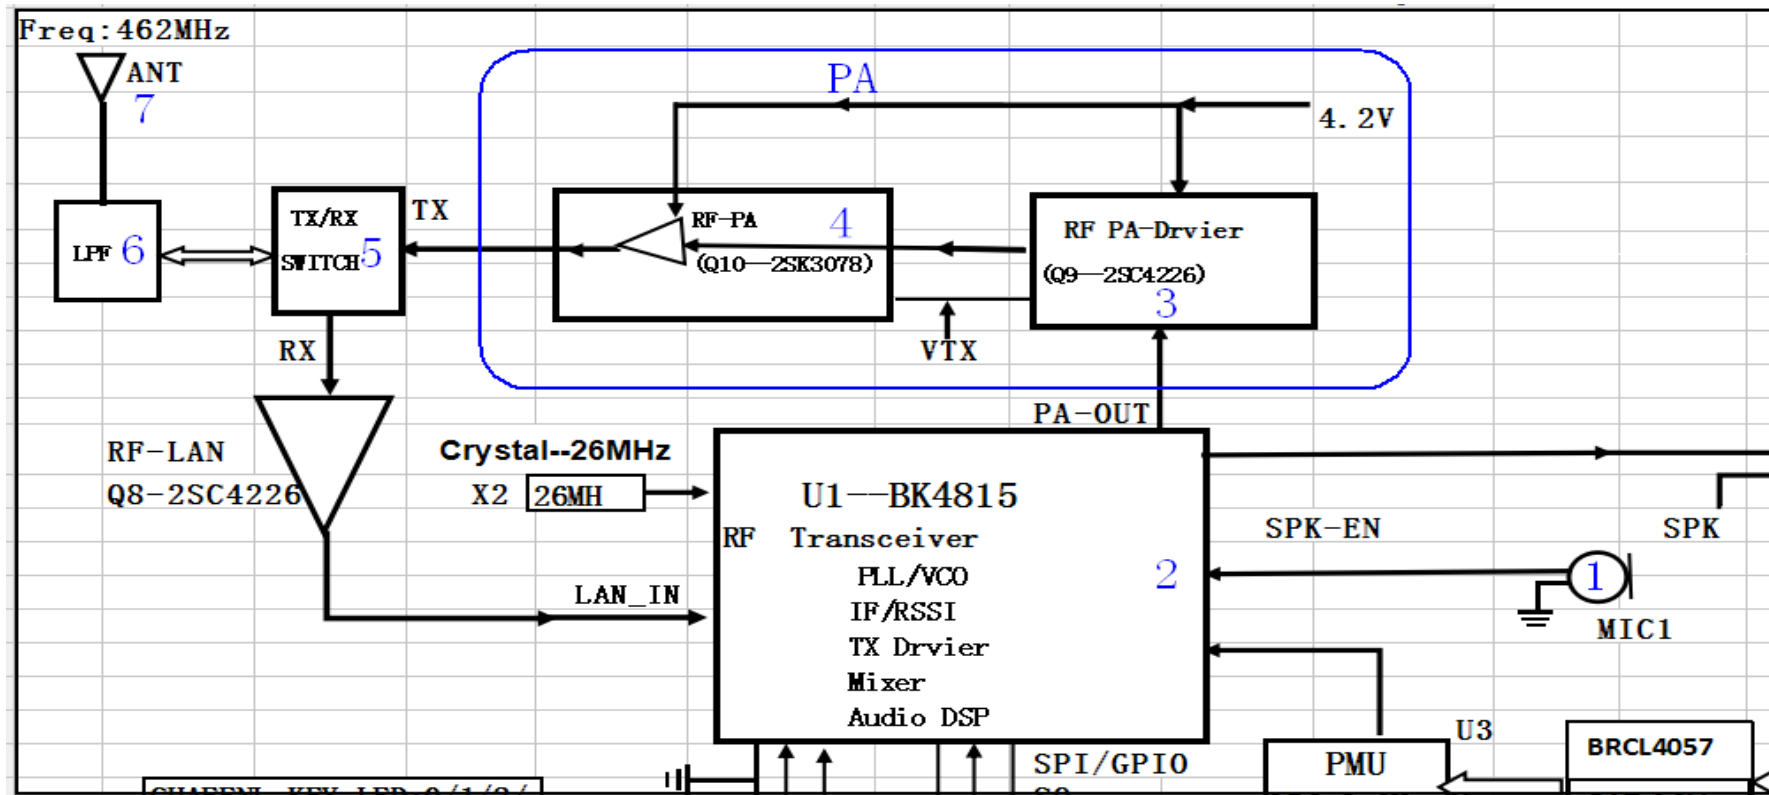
Freq:462MHz
ANT
7
PA
4.2V
TX/RX
SWITCH5
TX
RF-PA
4
(Q10—2SK3078)
RF PA-Drvier
(Q9—2SC4226)
3
LPF 6
RX
VTX
PA-OUT
RF-LAN
Q8-2SC4226
Crystal--26MHz
X2
26MH
U1--BK4815
RF Transceiver
PLL/VCO
IF/RSSI
TX Drvier
Mixer
Audio DSP
2
SPK-EN
SPK
1
MIC1
LAN_IN
U3
PMU
BRCL4057
SPI/GPIO
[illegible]